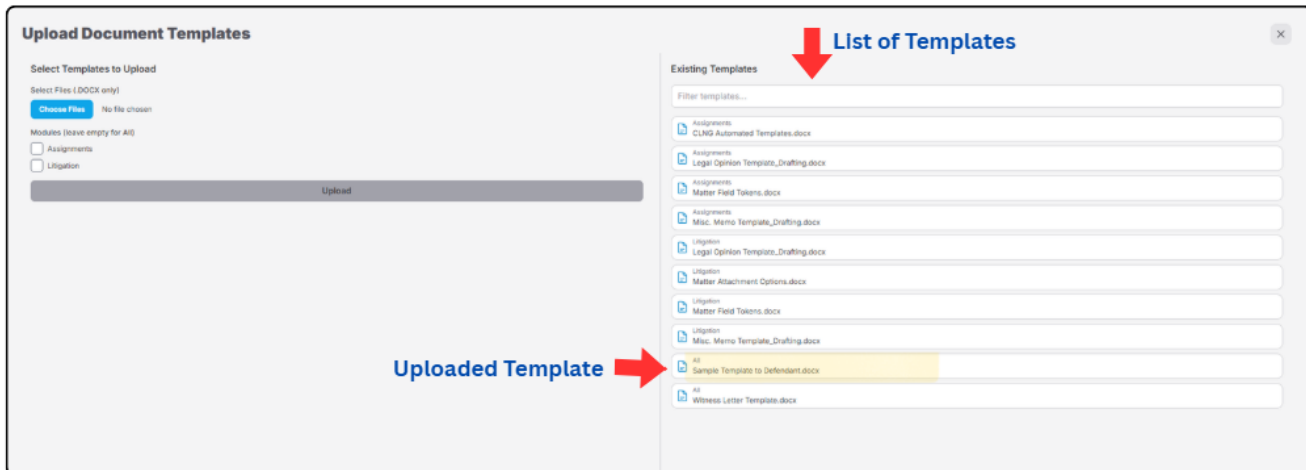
Upload Document Templates

×

Select Templates to Upload

Select Files (.DOCX only)

Choose Files No file chosen

Modules (leave empty for All)

Assignments

Litigation

Upload

List of Templates

Existing Templates

Filter templates...

Assignments
CLNG Automated Templates.docx

Assignments
Legal Opinion Template_Drafting.docx

Assignments
Matter Field Tokens.docx

Assignments
Misc. Memo Template_Drafting.docx

Litigation
Legal Opinion Template_Drafting.docx

Litigation
Matter Attachment Options.docx

Litigation
Matter Field Tokens.docx

Litigation
Misc. Memo Template_Drafting.docx

Uploaded Template

All
Sample Template to Defendant.docx

All
Witness Letter Template.docx